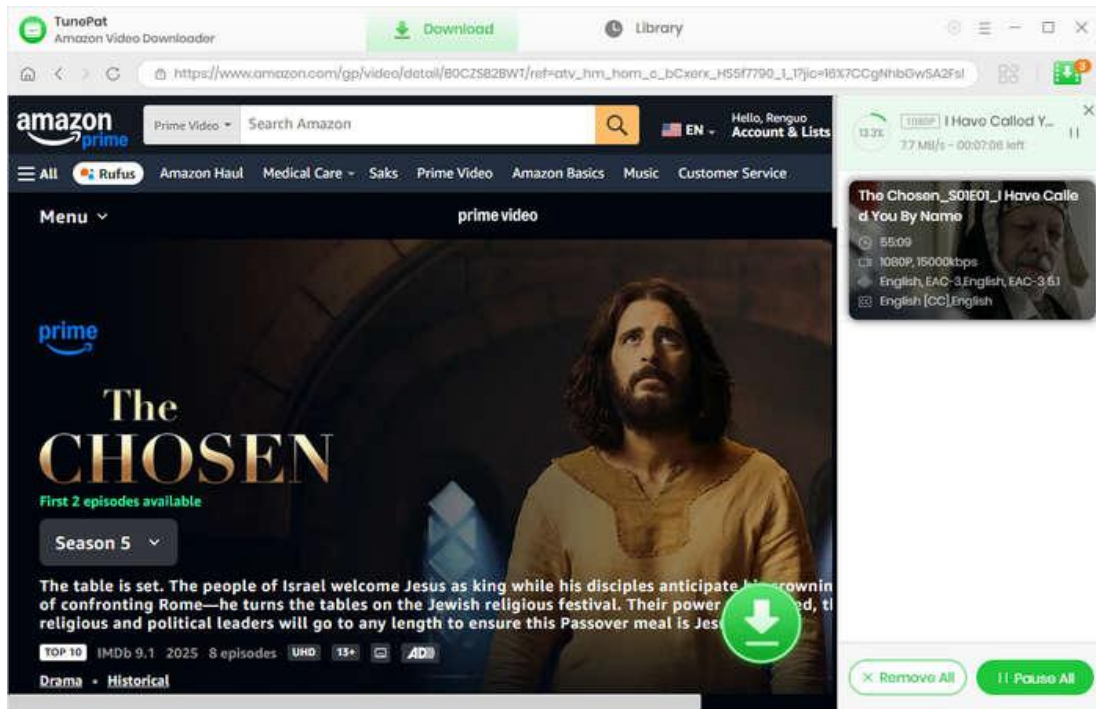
TunePat
Amazon Video Downloader

Download

Library

https://www.amazon.com/gp/video/detail/B0CZSB2BWT/ref=atv_hm_hom_c_bCxerx_HS5f7790_1_1?jic=16X7CCgNhbGwSA2Fs

3

amazon prime

Prime Video

Search Amazon

EN

Hello, Renguo
Account & Lists

All

Rufus

Amazon Haul

Medical Care

Saks

Prime Video

Amazon Basics

Music

Customer Service

Menu

prime video

prime

The CHOSEN

First 2 episodes available

Season 5

The table is set. The people of Israel welcome Jesus as king while his disciples anticipate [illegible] crownin of confronting Rome—he turns the tables on the Jewish religious festival. Their power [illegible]ed, t religious and political leaders will go to any length to ensure this Passover meal is Jes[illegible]

TOP 10 IMDb 9.1 2025 8 episodes UHD 13+ AD

Drama • Historical

13.3%

1080P

I Have Called Y...

7.7 MB/s - 00:07:06 left

The Chosen_S01E01_I Have Called You By Name

55:09

1080P, 15000kbps

English, EAC-3,English, EAC-3 5.1

English [CC],English

Remove All

Pause All